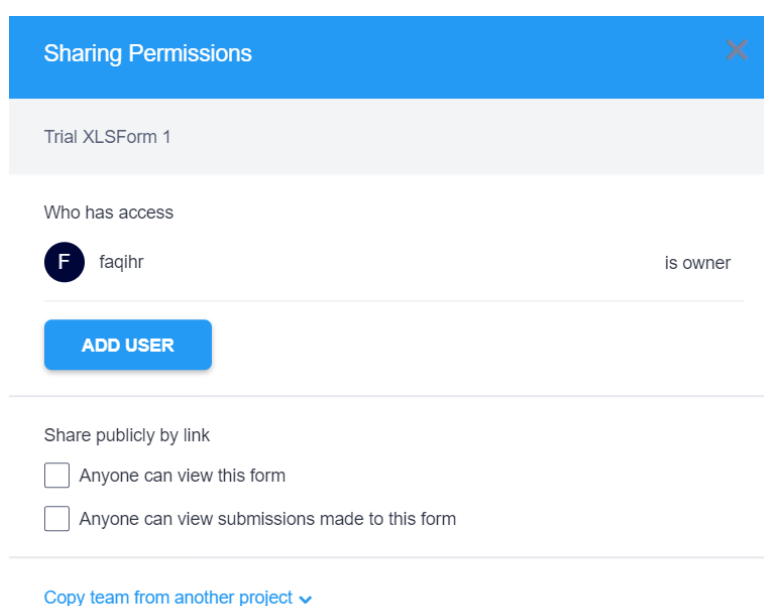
Sharing Permissions

Trial XLSForm 1

Who has access

F faqihr is owner

ADD USER

Share publicly by link

Anyone can view this form

Anyone can view submissions made to this form

Copy team from another project